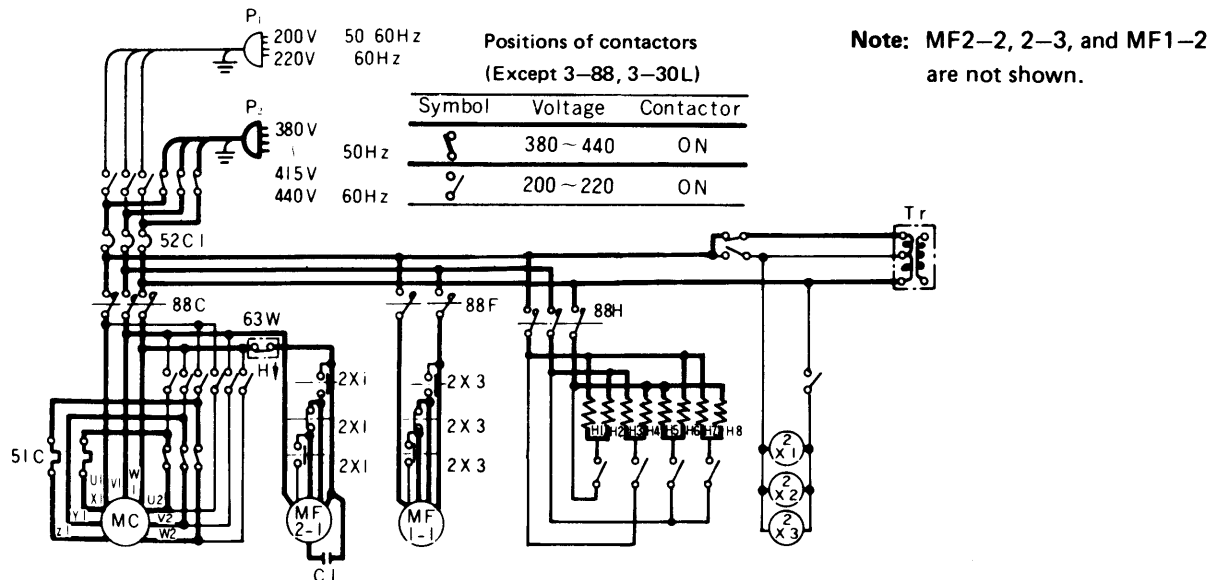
$P_1$ 200V 220V 50 60Hz 60Hz

Positions of contactors (Except 3–88, 3–30L)

| Symbol | Voltage | Contactor |
|---|---|---|
| | 380 ~ 440 | ON |
| | 200 ~ 220 | ON |

Note: MF2–2, 2–3, and MF1–2 are not shown.

$P_2$ 380V \ 415V 440V 50Hz 60Hz

Tr

52C1

88C

63W

H

88F

88H

2X1

2X1

2X1

2X3

2X3

2X3

51C

U1 V1 W1 X1 U2 Y1 Z1 V2 W2

MC

MF 2-1

MF 1-1

C1

H1 H2 H3 H4 H5 H6 H7 H8

$X_1^2$

$X_2^2$

$X_3^2$